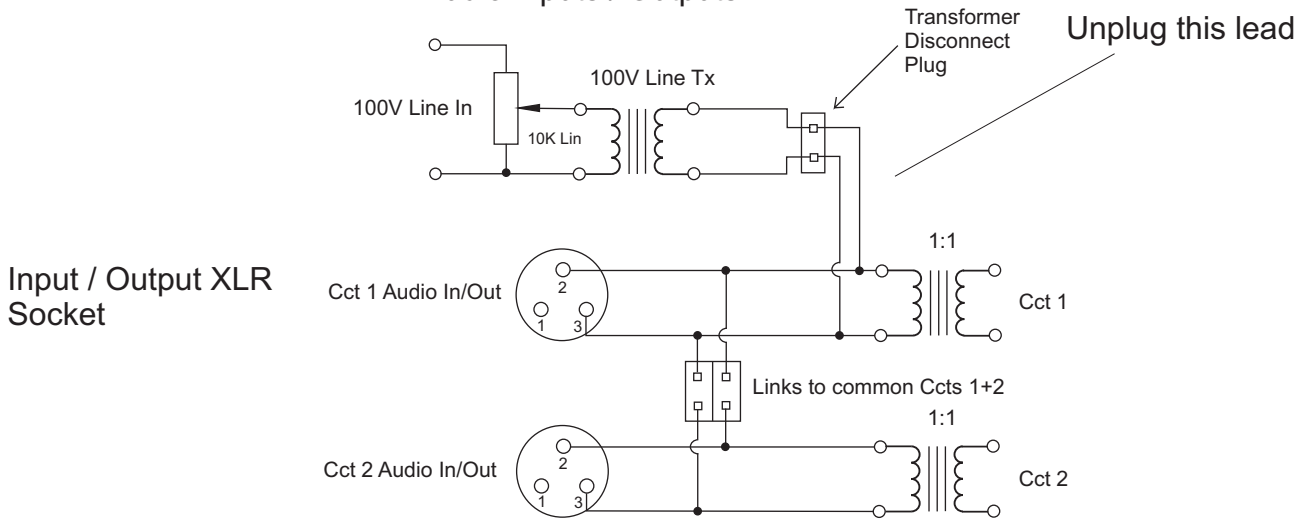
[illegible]

Transformer Disconnect Plug

Unplug this lead

100V Line Tx

100V Line In

10K Lin

1:1

Input / Output XLR Socket

Cct 1 Audio In/Out

2

1

3

Cct 1

Links to common Ccts 1+2

1:1

Cct 2 Audio In/Out

2

1

3

Cct 2